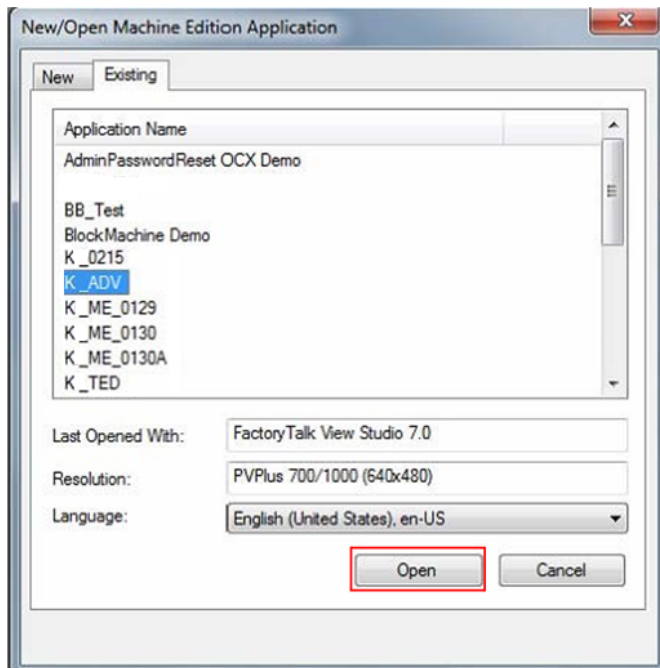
New/Open Machine Edition Application

New

Existing

Application Name

AdminPasswordReset OCX Demo

BB_Test

BlockMachine Demo

K _0215

K _ADV

K _ME_0129

K _ME_0130

K _ME_0130A

K _TED

Last Opened With: FactoryTalk View Studio 7.0

Resolution: PVPlus 700/1000 (640x480)

Language: English (United States), en-US

Open

Cancel